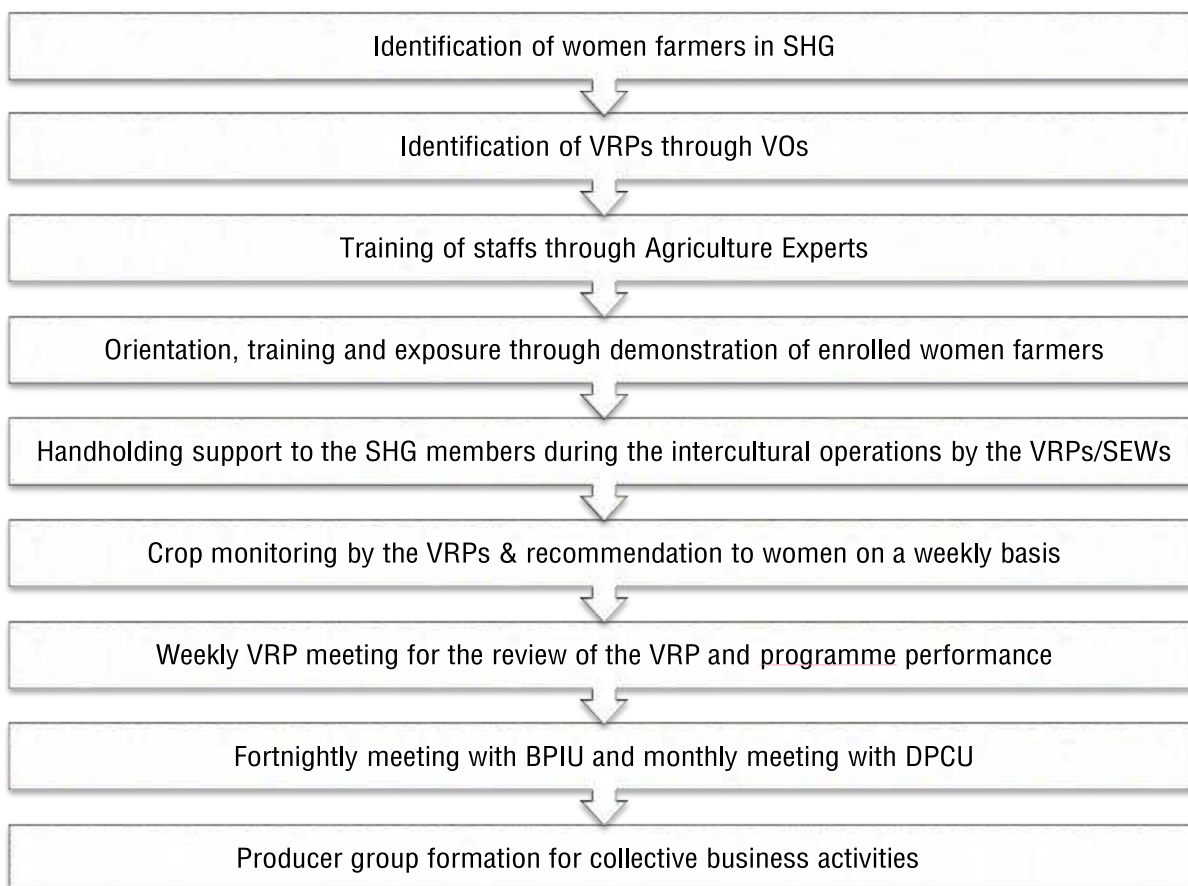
Identification of women farmers in SHG

Identification of VRPs through VOs

Training of staffs through Agriculture Experts

Orientation, training and exposure through demonstration of enrolled women farmers

Handholding support to the SHG members during the intercultural operations by the VRPs/SEWs

Crop monitoring by the VRPs & recommendation to women on a weekly basis

Weekly VRP meeting for the review of the VRP and programme performance

Fortnightly meeting with BPIU and monthly meeting with DPCU

Producer group formation for collective business activities